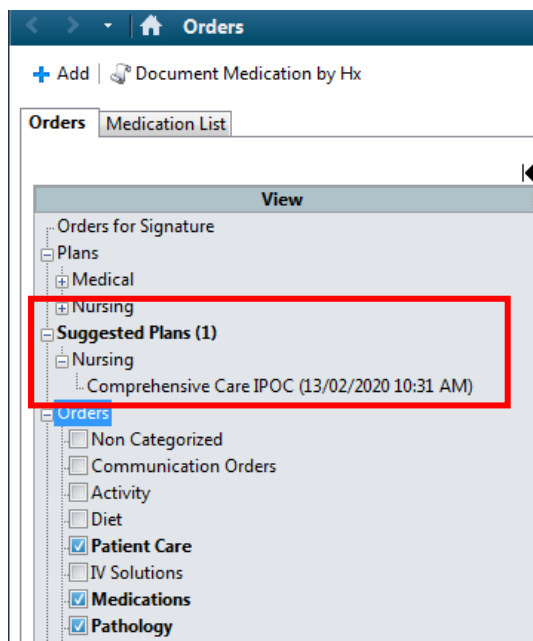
Orders

Add | Document Medication by Hx

Orders | Medication List

View

Orders for Signature
Plans
Medical
Nursing
Suggested Plans (1)
Nursing
Comprehensive Care IPOC (13/02/2020 10:31 AM)
Orders
Non Categorized
Communication Orders
Activity
Diet
Patient Care
IV Solutions
Medications
Pathology